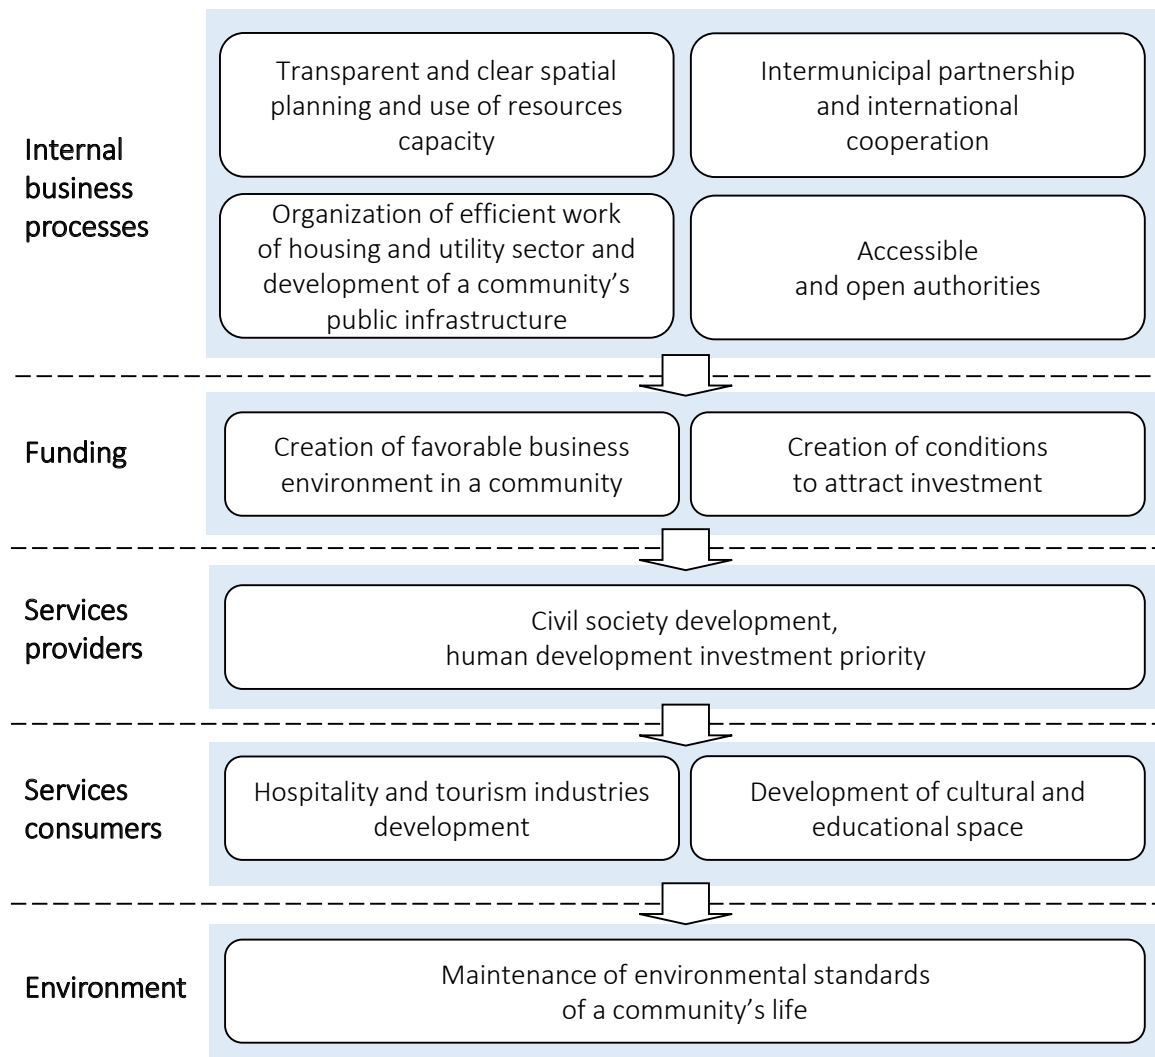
Internal business processes

Transparent and clear spatial planning and use of resources capacity

Intermunicipal partnership and international cooperation

Organization of efficient work of housing and utility sector and development of a community's public infrastructure

Accessible and open authorities

Funding

Creation of favorable business environment in a community

Creation of conditions to attract investment

Services providers

Civil society development, human development investment priority

Services consumers

Hospitality and tourism industries development

Development of cultural and educational space

Environment

Maintenance of environmental standards of a community's life